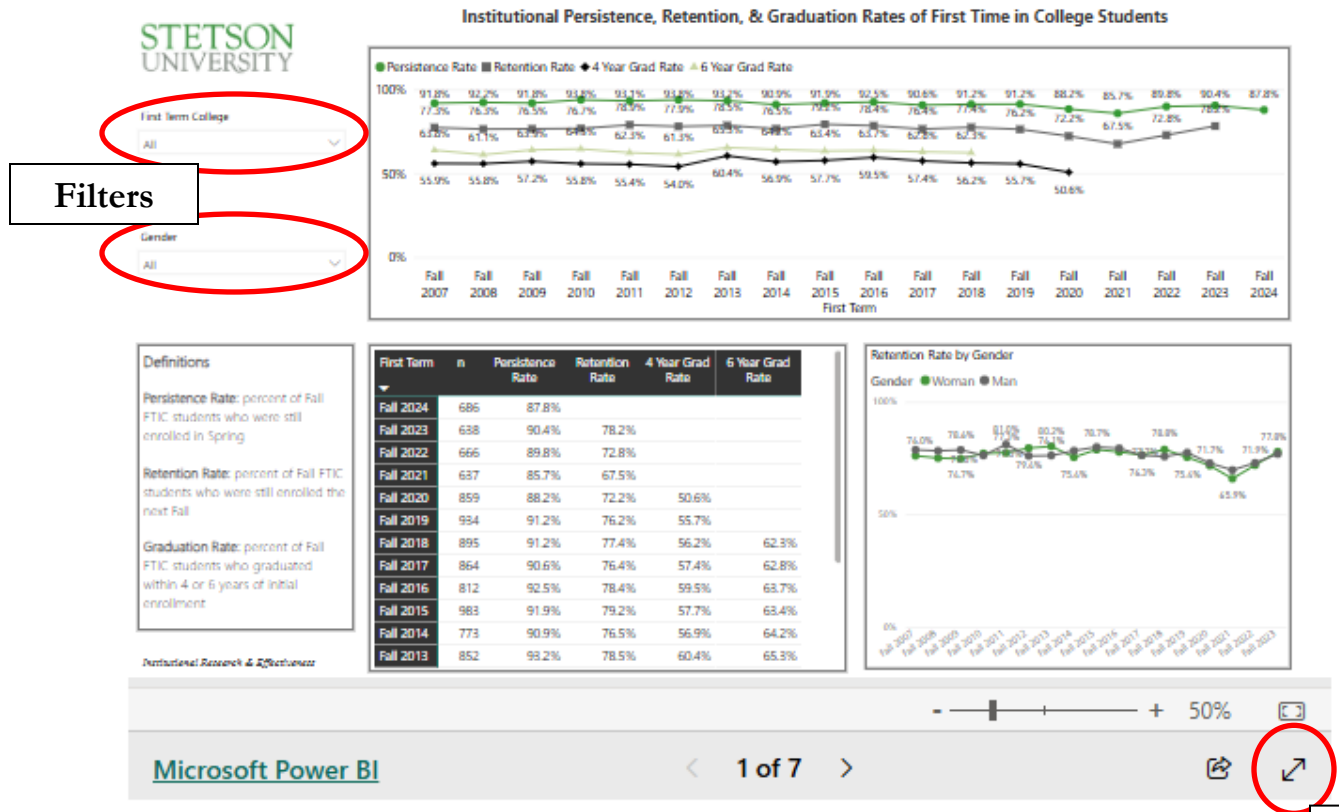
STETSON UNIVERSITY

Institutional Persistence, Retention, & Graduation Rates of First Time in College Students

First Term College
All

Filters

Gender
All

● Persistence Rate ■ Retention Rate ◆ 4 Year Grad Rate ▲ 6 Year Grad Rate

100%
50%
0%

91.8% 92.2% 91.8% 93.8% 93.1% 93.8% 93.2% 90.9% 91.9% 92.5% 90.6% 91.2% 91.2% 88.2% 85.7% 89.8% 90.4% 87.8%
77.3% 76.3% 76.5% 76.7% 78.9% 77.9% 78.5% 76.5% 79.2% 78.4% 76.4% 77.4% 76.2% 72.2% 67.5% 72.8% 78.2%
63.8% 61.1% 63.9% 64.3% 62.3% 61.3% 65.3% 64.2% 63.4% 63.7% 62.8% 62.3%
55.9% 55.8% 57.2% 55.8% 55.4% 54.0% 60.4% 56.9% 57.7% 59.5% 57.4% 56.2% 55.7% 50.6%

Fall 2007 Fall 2008 Fall 2009 Fall 2010 Fall 2011 Fall 2012 Fall 2013 Fall 2014 Fall 2015 Fall 2016 Fall 2017 Fall 2018 Fall 2019 Fall 2020 Fall 2021 Fall 2022 Fall 2023 Fall 2024
First Term

Definitions

Persistence Rate: percent of Fall FTIC students who were still enrolled in Spring

Retention Rate: percent of Fall FTIC students who were still enrolled the next Fall

Graduation Rate: percent of Fall FTIC students who graduated within 4 or 6 years of initial enrollment

Institutional Research & Effectiveness

| First Term | n | Persistence Rate | Retention Rate | 4 Year Grad Rate | 6 Year Grad Rate |
|---|---|---|---|---|---|
| Fall 2024 | 686 | 87.8% | | | |
| Fall 2023 | 638 | 90.4% | 78.2% | | |
| Fall 2022 | 666 | 89.8% | 72.8% | | |
| Fall 2021 | 637 | 85.7% | 67.5% | | |
| Fall 2020 | 859 | 88.2% | 72.2% | 50.6% | |
| Fall 2019 | 934 | 91.2% | 76.2% | 55.7% | |
| Fall 2018 | 895 | 91.2% | 77.4% | 56.2% | 62.3% |
| Fall 2017 | 864 | 90.6% | 76.4% | 57.4% | 62.8% |
| Fall 2016 | 812 | 92.5% | 78.4% | 59.5% | 63.7% |
| Fall 2015 | 983 | 91.9% | 79.2% | 57.7% | 63.4% |
| Fall 2014 | 773 | 90.9% | 76.5% | 56.9% | 64.2% |
| Fall 2013 | 852 | 93.2% | 78.5% | 60.4% | 65.3% |

Retention Rate by Gender
Gender ● Woman ● Man

100%
50%
0%

76.0% 78.4% 81.0% 80.2% 78.7% 78.8% 71.7% 71.9% 77.8%
74.7% 79.4% 75.6% 76.2% 75.6% 65.9%

Fall 2007 Fall 2008 Fall 2009 Fall 2010 Fall 2011 Fall 2012 Fall 2013 Fall 2014 Fall 2015 Fall 2016 Fall 2017 Fall 2018 Fall 2019 Fall 2020 Fall 2021 Fall 2022 Fall 2023

- + 50%

Microsoft Power BI

1 of 7